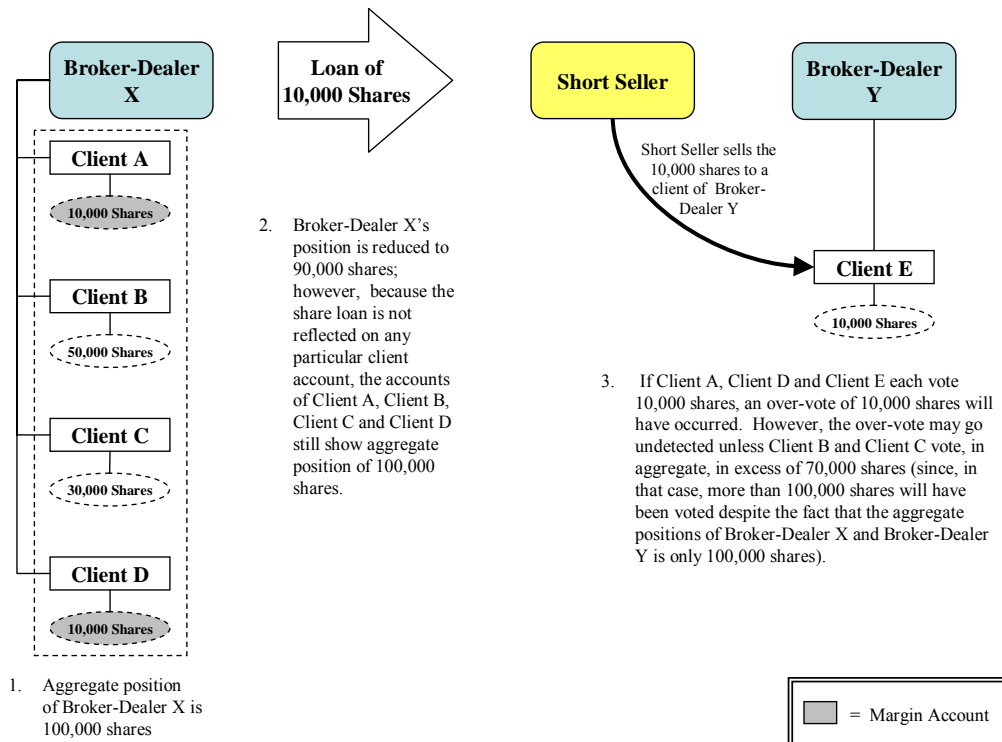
Broker-Dealer X

Client A

10,000 Shares

Client B

50,000 Shares

Client C

30,000 Shares

Client D

10,000 Shares

1. Aggregate position of Broker-Dealer X is 100,000 shares

Loan of 10,000 Shares

2. Broker-Dealer X's position is reduced to 90,000 shares; however, because the share loan is not reflected on any particular client account, the accounts of Client A, Client B, Client C and Client D still show aggregate position of 100,000 shares.

Short Seller

Broker-Dealer Y

Short Seller sells the 10,000 shares to a client of Broker-Dealer Y

Client E

10,000 Shares

3. If Client A, Client D and Client E each vote 10,000 shares, an over-vote of 10,000 shares will have occurred. However, the over-vote may go undetected unless Client B and Client C vote, in aggregate, in excess of 70,000 shares (since, in that case, more than 100,000 shares will have been voted despite the fact that the aggregate positions of Broker-Dealer X and Broker-Dealer Y is only 100,000 shares).

= Margin Account